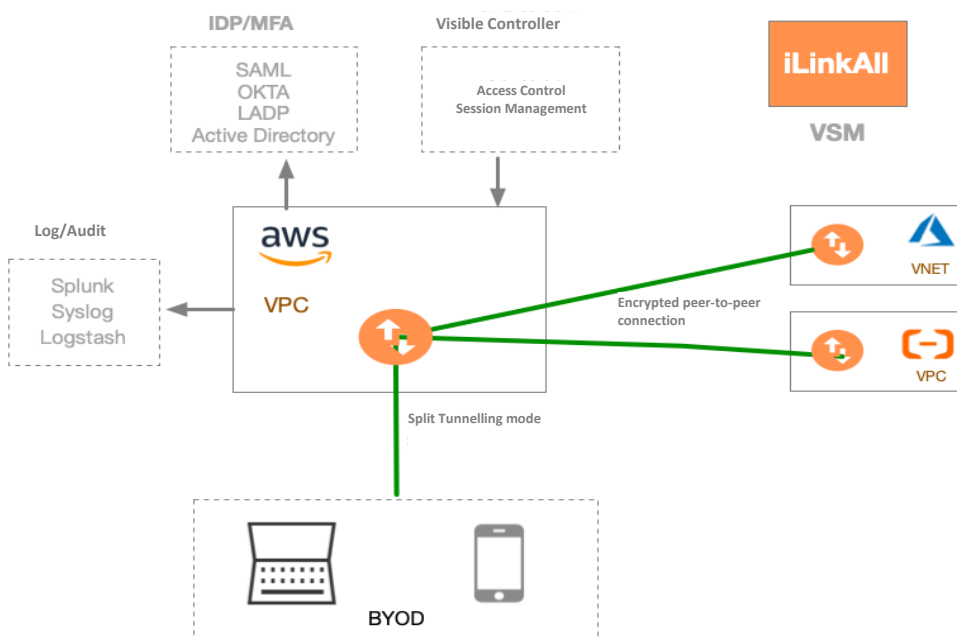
IDP/MFA

SAML
OKTA
LADP
Active Directory

Visible Controller

Access Control
Session Management

iLinkAll

VSM

Log/Audit

Splunk
Syslog
Logstash

aws

VPC

VNET

Encrypted peer-to-peer connection

VPC

Split Tunnelling mode

BYOD